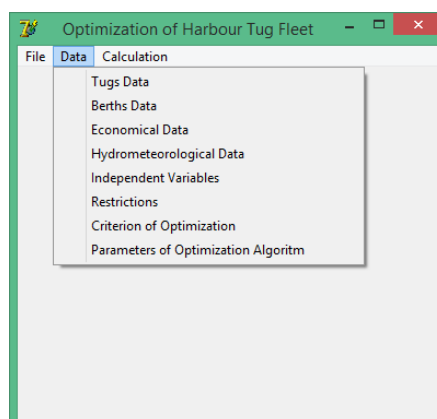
Optimization of Harbour Tug Fleet

File Data Calculation

Tugs Data
Berths Data
Economical Data
Hydrometeorological Data
Independent Variables
Restrictions
Criterion of Optimization
Parameters of Optimization Algoritm